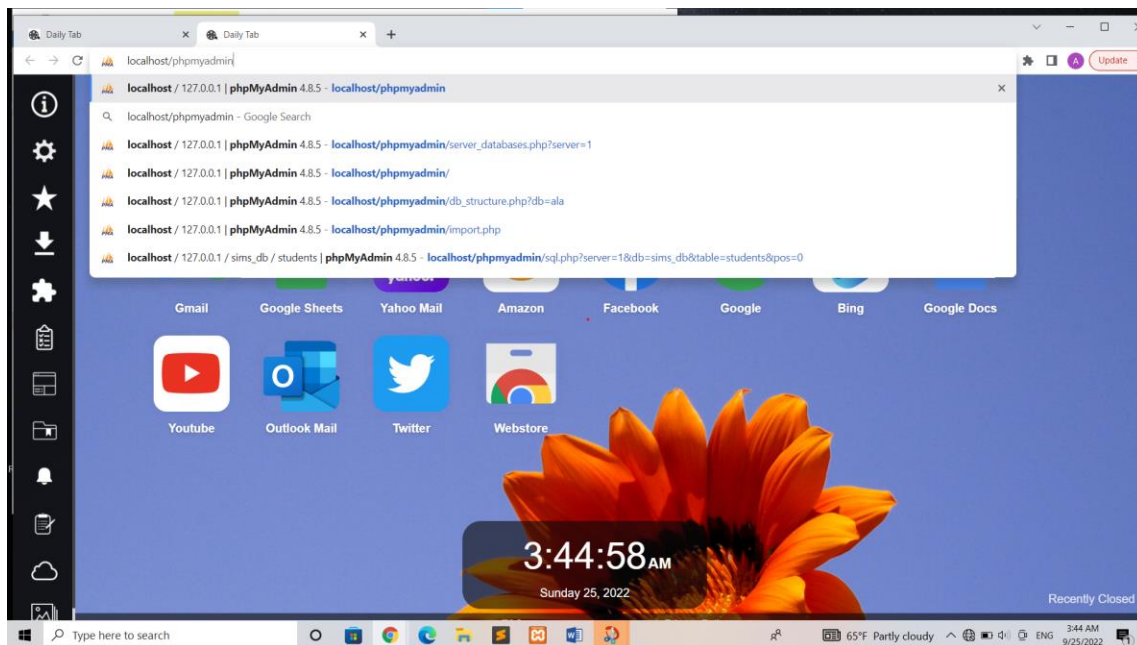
Daily Tab
Daily Tab
localhost/phpmyadmin
Update
localhost / 127.0.0.1 | phpMyAdmin 4.8.5 - localhost/phpmyadmin
localhost/phpmyadmin - Google Search
localhost / 127.0.0.1 | phpMyAdmin 4.8.5 - localhost/phpmyadmin/server_databases.php?server=1
localhost / 127.0.0.1 | phpMyAdmin 4.8.5 - localhost/phpmyadmin/
localhost / 127.0.0.1 | phpMyAdmin 4.8.5 - localhost/phpmyadmin/db_structure.php?db=ala
localhost / 127.0.0.1 | phpMyAdmin 4.8.5 - localhost/phpmyadmin/import.php
localhost / 127.0.0.1 / sims_db / students | phpMyAdmin 4.8.5 - localhost/phpmyadmin/sql.php?server=1&db=sims_db&table=students&pos=0
Gmail
Google Sheets
Yahoo Mail
Amazon
Facebook
Google
Bing
Google Docs
Youtube
Outlook Mail
Twitter
Webstore
3:44:58AM
Sunday 25, 2022
Recently Closed
Type here to search
65°F Partly cloudy
ENG
3:44 AM
9/25/2022